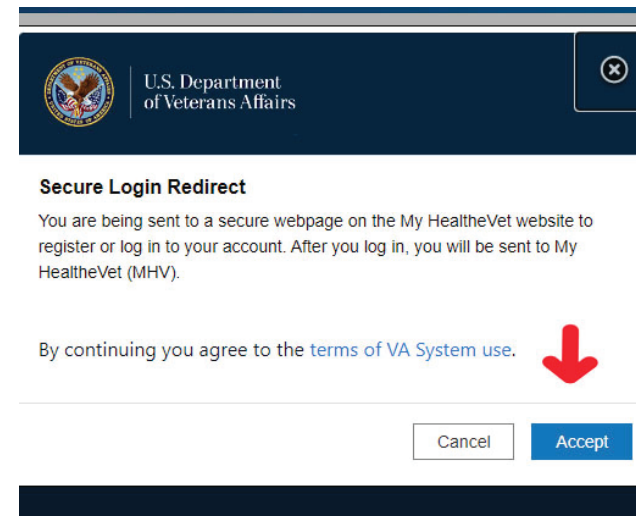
U.S. Department of Veterans Affairs

Secure Login Redirect

You are being sent to a secure webpage on the My HealtheVet website to register or log in to your account. After you log in, you will be sent to My HealtheVet (MHV).

By continuing you agree to the terms of VA System use.

Cancel

Accept